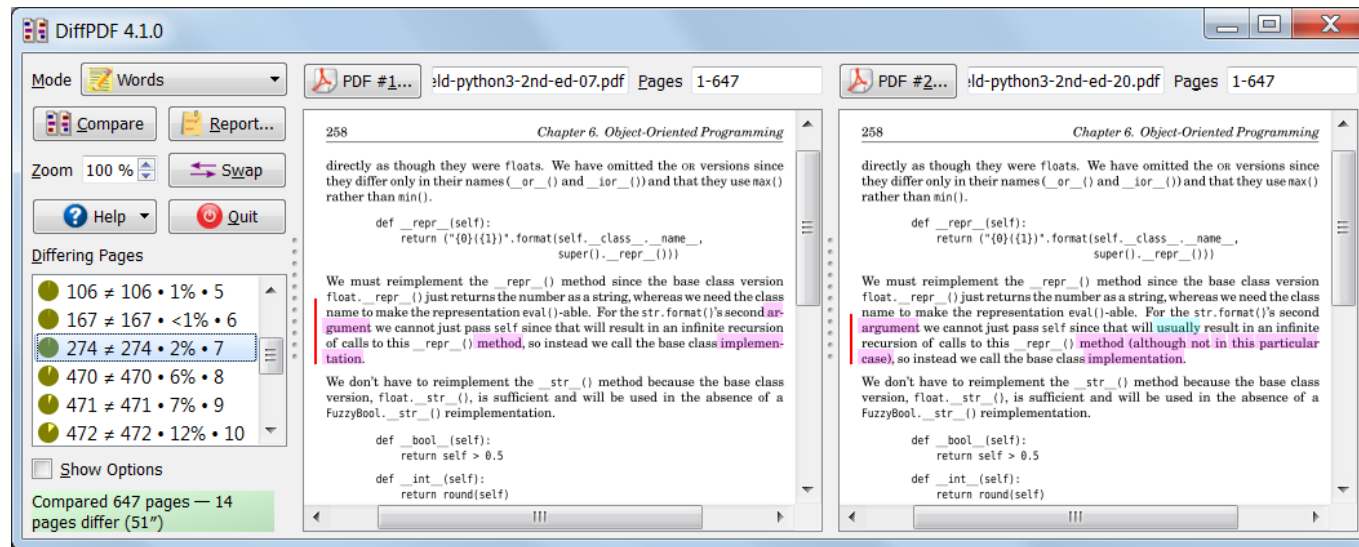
DiffPDF 4.1.0

Mode Words

Compare

Report...

Zoom 100 %

Swap

Help

Quit

Differing Pages

106 ≠ 106 • 1% • 5
167 ≠ 167 • <1% • 6
274 ≠ 274 • 2% • 7
470 ≠ 470 • 6% • 8
471 ≠ 471 • 7% • 9
472 ≠ 472 • 12% • 10

Show Options

Compared 647 pages — 14 pages differ (51")

PDF #1... :ld-python3-2nd-ed-07.pdf Pages 1-647

258 Chapter 6. Object-Oriented Programming

directly as though they were floats. We have omitted the OR versions since they differ only in their names (__or__() and __ior__()) and that they use max() rather than min().

def __repr__(self):
    return ("{0}({1})".format(self.__class__.__name__,
                              super().__repr__()))

We must reimplement the __repr__() method since the base class version float.__repr__() just returns the number as a string, whereas we need the class name to make the representation eval()-able. For the str.format()'s second argument we cannot just pass self since that will result in an infinite recursion of calls to this __repr__() method, so instead we call the base class implementation.

We don't have to reimplement the __str__() method because the base class version, float.__str__(), is sufficient and will be used in the absence of a FuzzyBool.__str__() reimplementation.

def __bool__(self):
    return self > 0.5

def __int__(self):
    return round(self)

PDF #2... :ld-python3-2nd-ed-20.pdf Pages 1-647

258 Chapter 6. Object-Oriented Programming

directly as though they were floats. We have omitted the OR versions since they differ only in their names (__or__() and __ior__()) and that they use max() rather than min().

def __repr__(self):
    return ("{0}({1})".format(self.__class__.__name__,
                              super().__repr__()))

We must reimplement the __repr__() method since the base class version float.__repr__() just returns the number as a string, whereas we need the class name to make the representation eval()-able. For the str.format()'s second argument we cannot just pass self since that will usually result in an infinite recursion of calls to this __repr__() method (although not in this particular case), so instead we call the base class implementation.

We don't have to reimplement the __str__() method because the base class version, float.__str__(), is sufficient and will be used in the absence of a FuzzyBool.__str__() reimplementation.

def __bool__(self):
    return self > 0.5

def __int__(self):
    return round(self)